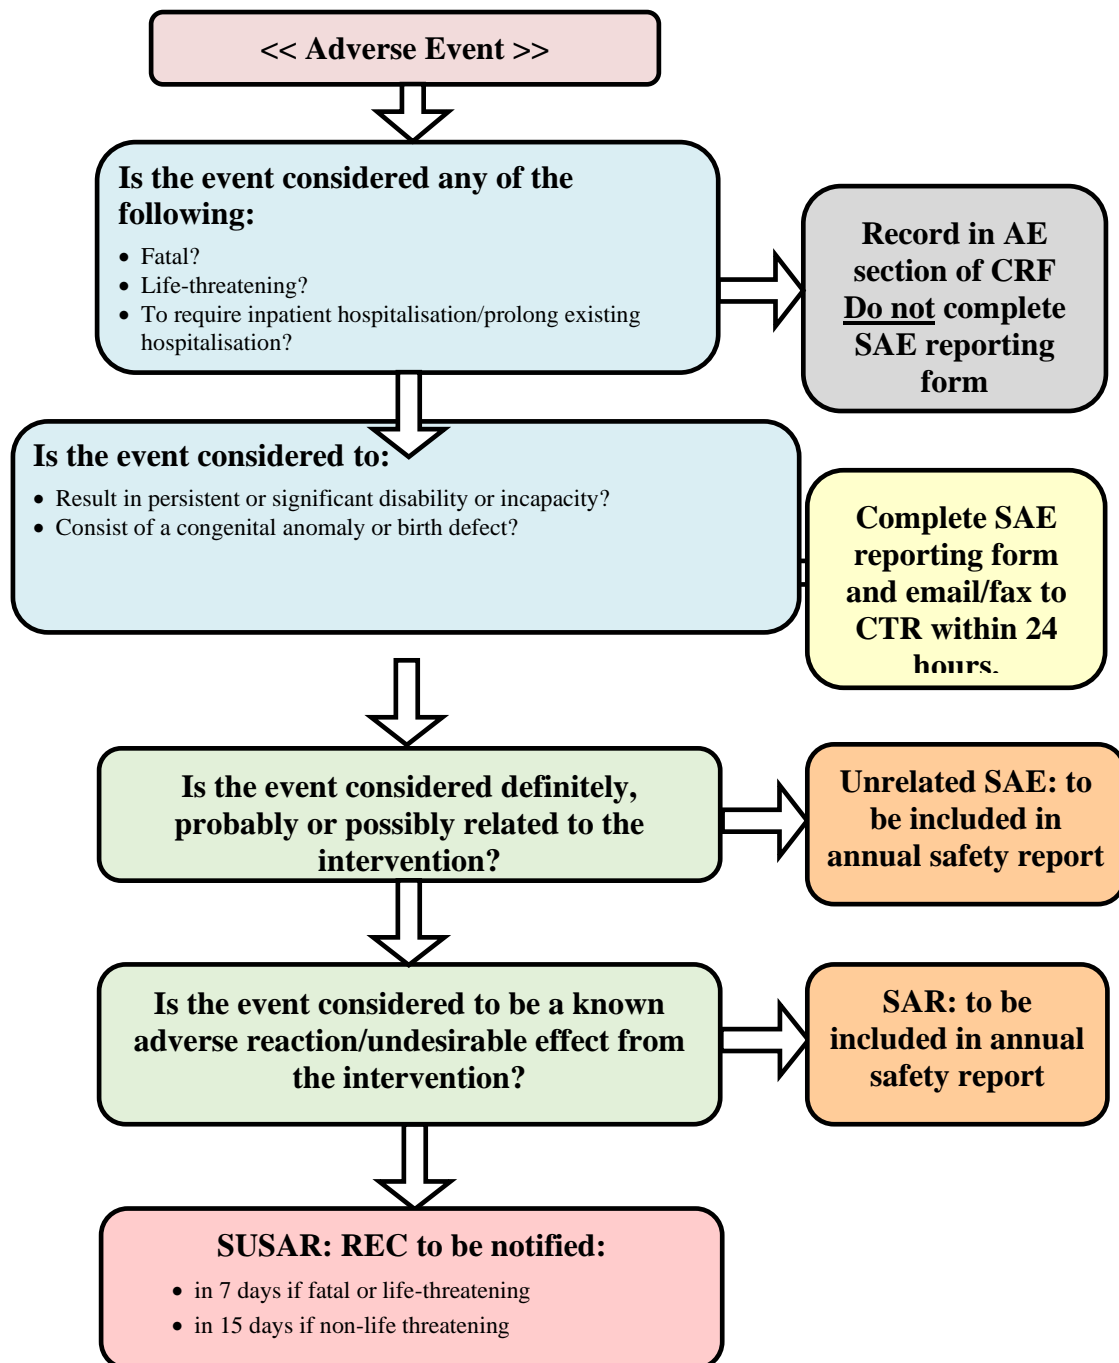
<< Adverse Event >>

Is the event considered any of the following:

- Fatal?
- Life-threatening?
- To require inpatient hospitalisation/prolong existing hospitalisation?

Record in AE section of CRF
Do not complete SAE reporting form

Is the event considered to:

- Result in persistent or significant disability or incapacity?
- Consist of a congenital anomaly or birth defect?

Complete SAE reporting form and email/fax to CTR within 24 hours.

Is the event considered definitely, probably or possibly related to the intervention?

Unrelated SAE: to be included in annual safety report

Is the event considered to be a known adverse reaction/undesirable effect from the intervention?

SAR: to be included in annual safety report

SUSAR: REC to be notified:

- in 7 days if fatal or life-threatening
- in 15 days if non-life threatening